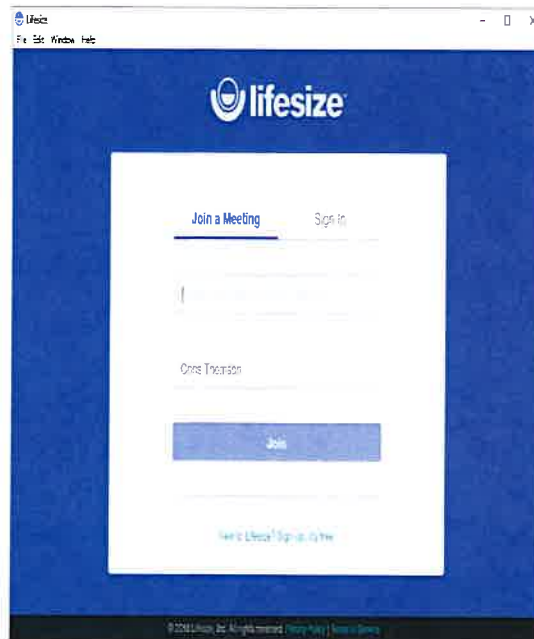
Lifesize
File Edit Window Help

lifesize

Join a Meeting Sign In

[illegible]

Chris Thomson

Join

New to Lifesize? Sign up for free

© 2018 Lifesize, Inc. All rights reserved. Privacy Policy | Terms of Service